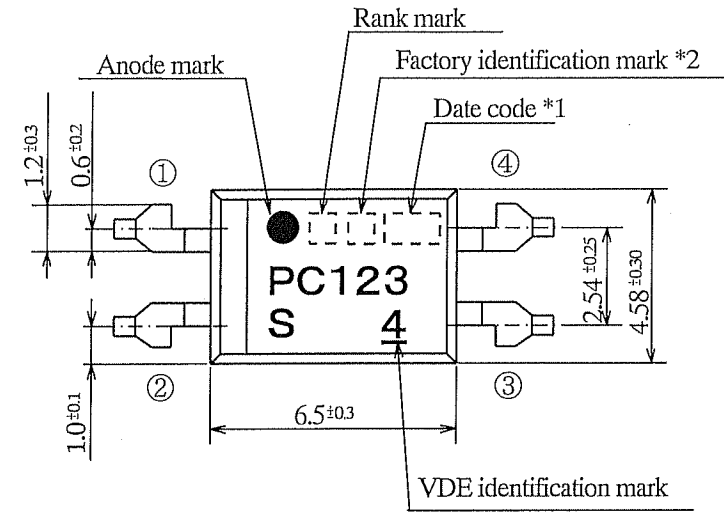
Rank mark

Anode mark

Factory identification mark *2

Date code *1

$1.2^{\pm0.3}$

$0.6^{\pm0.2}$

①

④

PC123

S 4

$2.54^{\pm0.25}$

$4.58^{\pm0.30}$

②

③

$1.0^{\pm0.1}$

$6.5^{\pm0.3}$

VDE identification mark